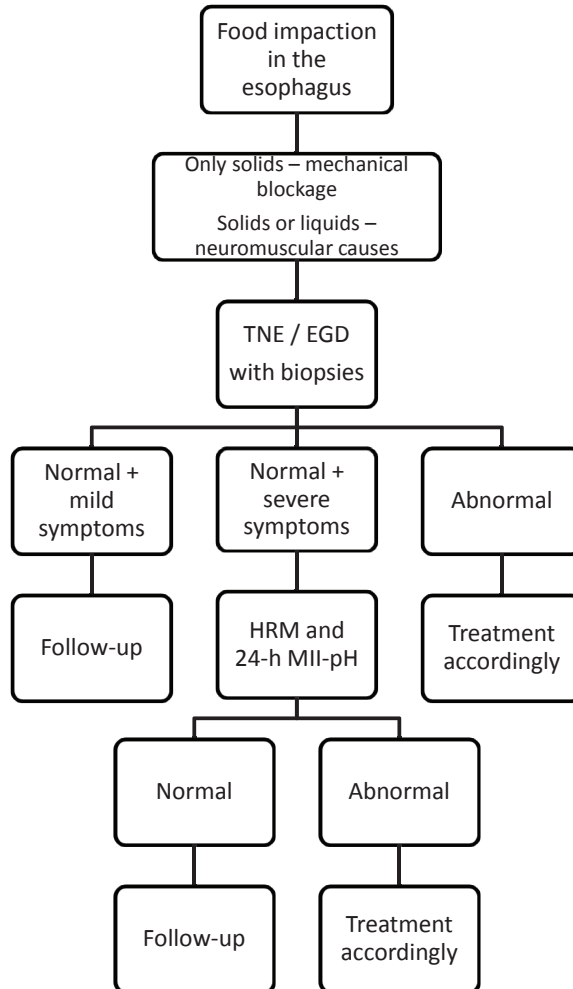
Food impaction in the esophagus

Only solids – mechanical blockage

Solids or liquids – neuromuscular causes

TNE / EGD with biopsies

Normal + mild symptoms

Normal + severe symptoms

Abnormal

Follow-up

HRM and 24-h MII-pH

Treatment accordingly

Normal

Abnormal

Follow-up

Treatment accordingly